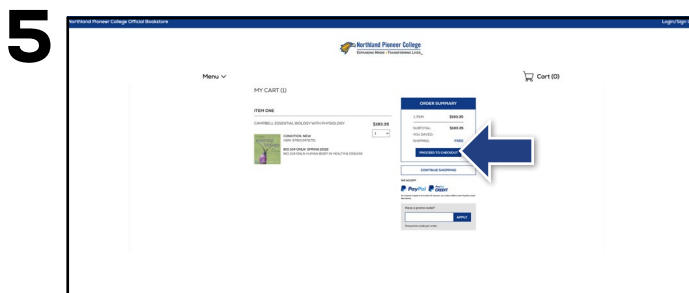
5

Northland Pioneer College Official Bookstore

Login/Sign

Northland Pioneer College
Expanding Minds | Transforming Lives

Menu

Cart (0)

MY CART (1)

ITEM ONE

CAMPBELL ESSENTIAL BIOLOGY WITH PHYSIOLOGY

$180.95

1

CONDITION: NEW
ISBN: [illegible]

BIO 201 ONLY (SPRING 2020)
BIO 201 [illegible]

ORDER SUMMARY

1 ITEM $180.95

SUBTOTAL $180.95
YOU SAVED
SHIPPING FREE

PROCEED TO CHECKOUT

CONTINUE SHOPPING

WE ACCEPT

PayPal

PayPal CREDIT

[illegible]

Have a promo code?

APPLY

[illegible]